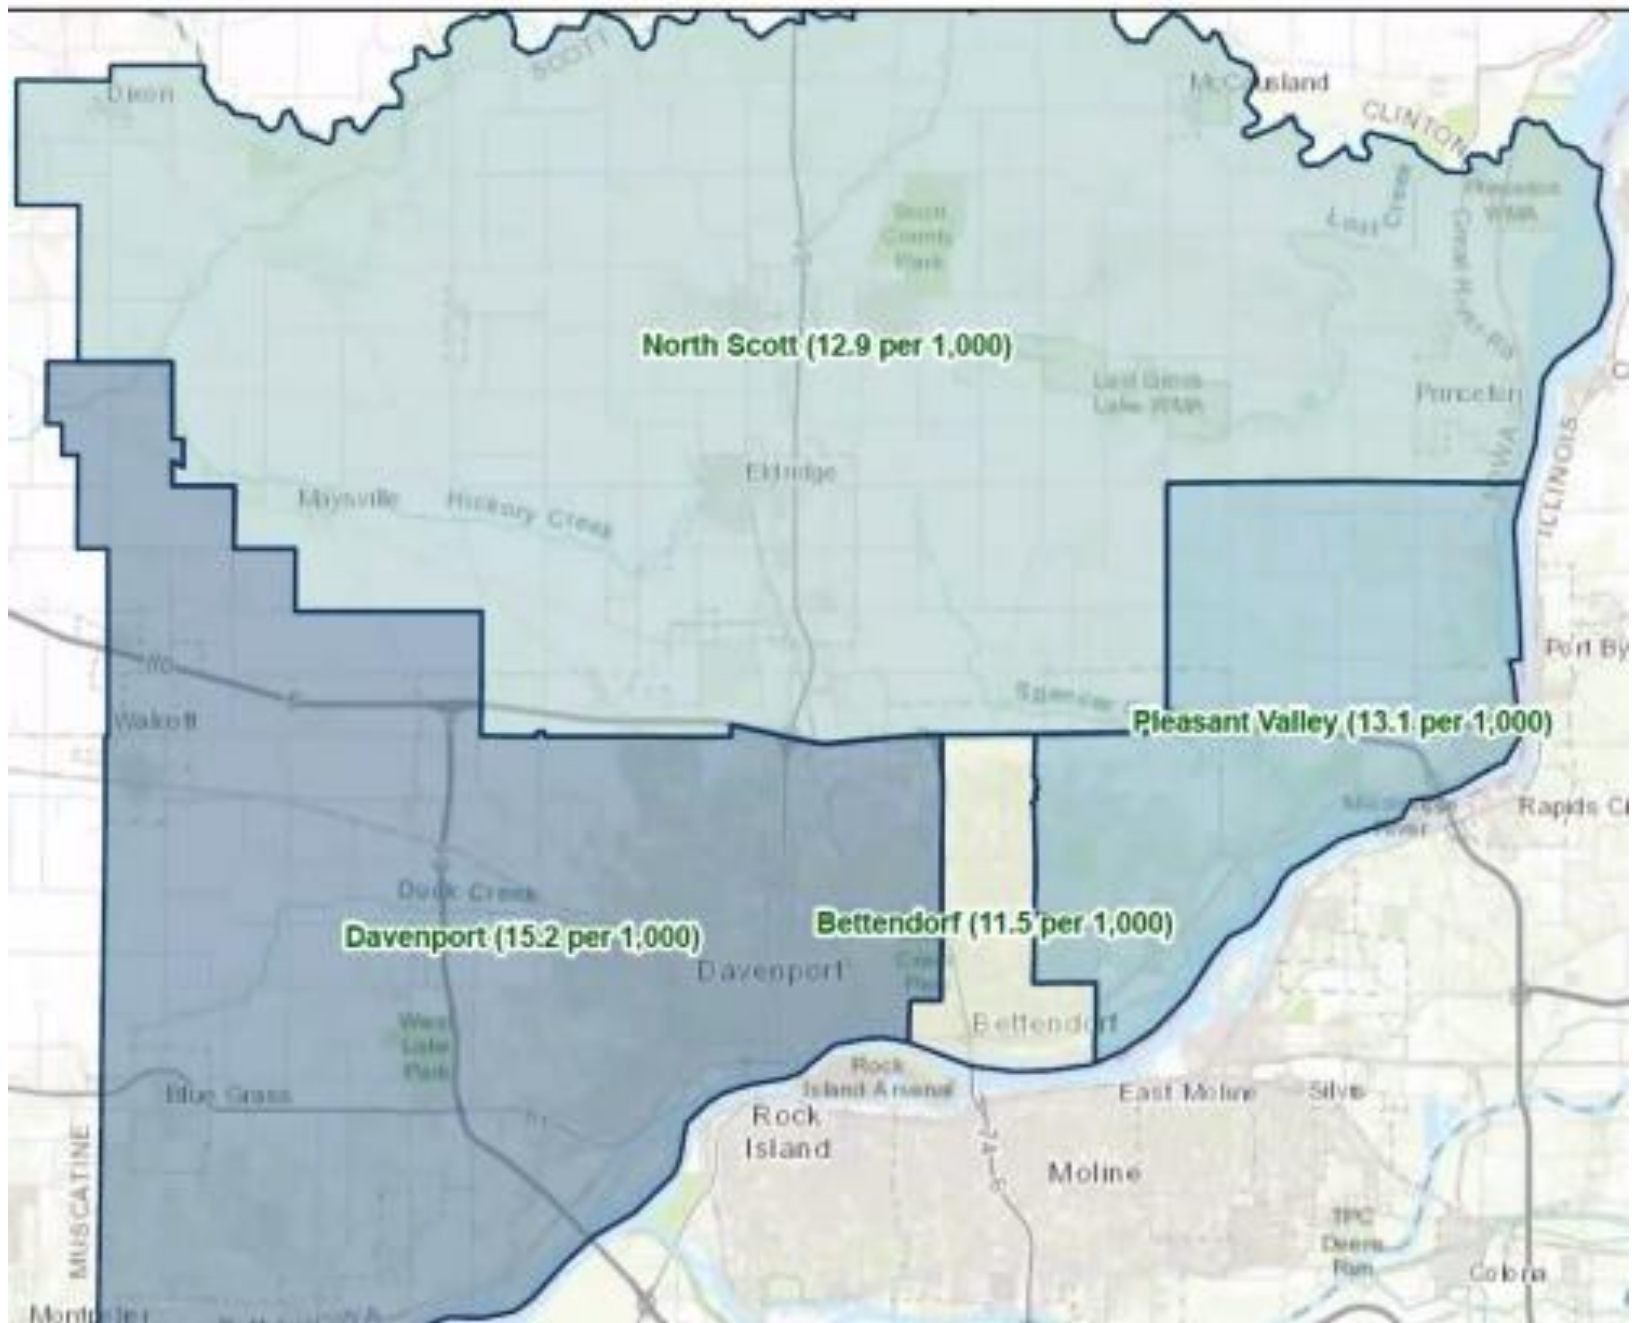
Dixon

SCOTT

McCausland

CLINTON

Scott County Park

Lost Creek

Princeton WMA

Great River Rd

North Scott (12.9 per 1,000)

Lost Grove Lake WMA

Princeton

IOWA

ILLINOIS

Eldridge

Maysville

Hickory Creek

Port By

Walcott

Spencer

Pleasant Valley (13.1 per 1,000)

Rapids C

Duck Creek

Davenport (15.2 per 1,000)

Bettendorf (11.5 per 1,000)

Davenport

West Lake Park

Bettendorf

Blue Grass

Rock Island Arsenal

East Moline

Silvis

Rock Island

Moline

MUSCATINE

TPC Deere Run

Colona

Montpelier